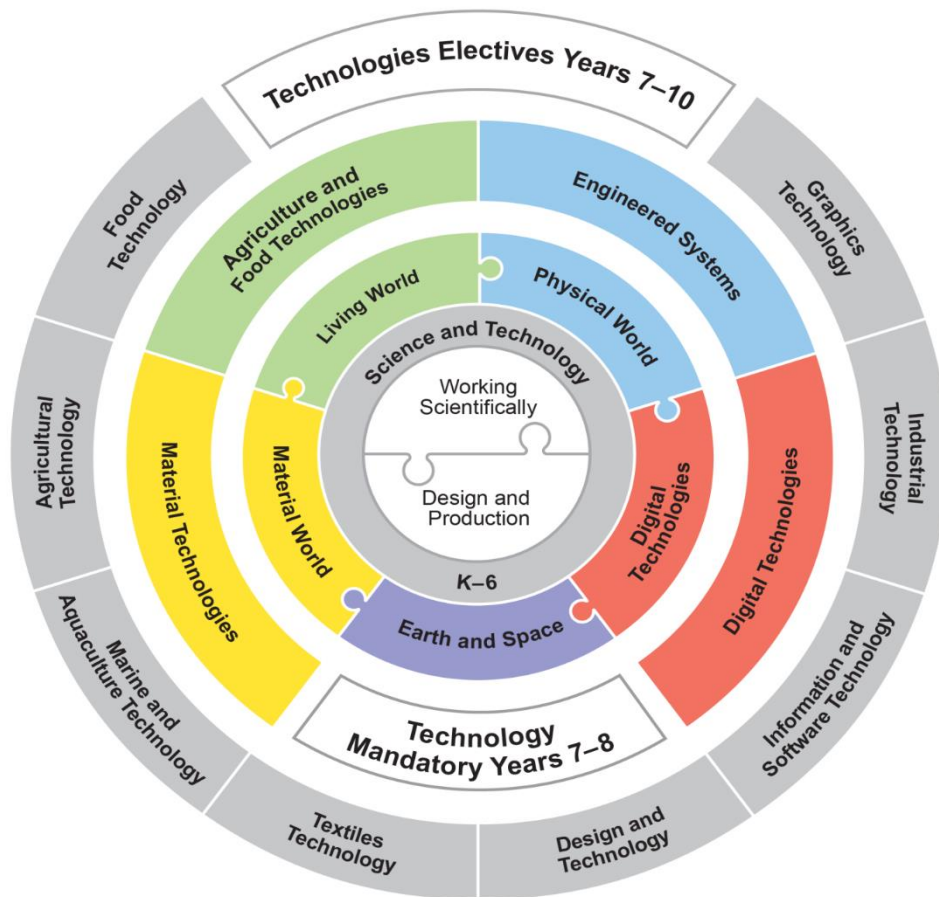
Technologies Electives Years 7–10

Food Technology

Agriculture and Food Technologies

Engineered Systems

Graphics Technology

Living World

Physical World

Science and Technology

Working Scientifically

Design and Production

K–6

Agricultural Technology

Material Technologies

Material World

Digital Technologies

Digital Technologies

Industrial Technology

Earth and Space

Marine and Aquaculture Technology

Information and Software Technology

Technology Mandatory Years 7–8

Textiles Technology

Design and Technology